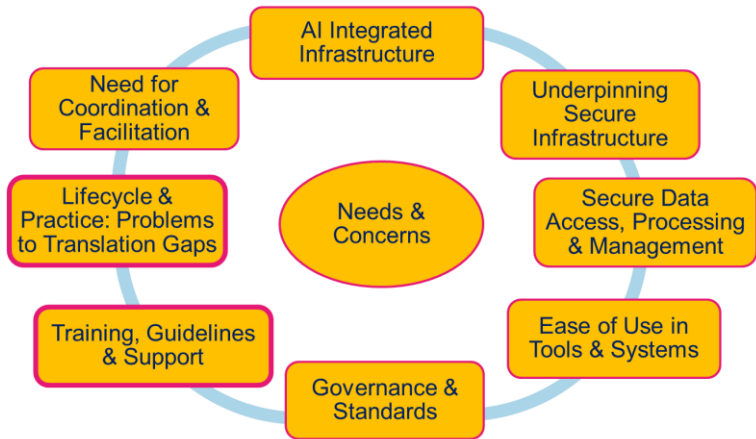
AI Integrated Infrastructure

Underpinning Secure Infrastructure

Secure Data Access, Processing & Management

Ease of Use in Tools & Systems

Governance & Standards

Training, Guidelines & Support

Lifecycle & Practice: Problems to Translation Gaps

Need for Coordination & Facilitation

Needs & Concerns